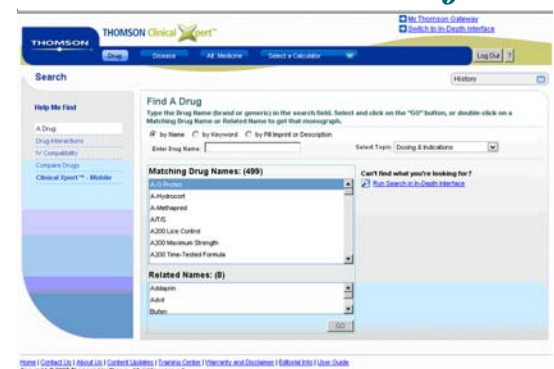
My Thomson Gateway
Switch to In-Depth Interface

THOMSON
THOMSON Clinical Xpert™

Drug | Disease | Alt Medicine | Select a Calculator

Log Out | ?

Search

History

Help Me Find

A Drug
Drug Interactions
IV Compatibility
Compare Drugs
Clinical Xpert™ - Mobile

Find A Drug

Type the Drug Name (brand or generic) in the search field. Select and click on the "GO" button, or double-click on a Matching Drug Name or Related Name to get that monograph.

by Name   by Keyword   by Pill Imprint or Description

Enter Drug Name:

Select Topic: Dosing & Indications

Matching Drug Names: (499)

A-G Profen
A-Hydrocort
A-Methapred
A/T/S
A200 Lice Control
A200 Maximum Strength
A200 Time-Tested Formula

Can't find what you're looking for?
Run Search in In-Depth Interface

Related Names: (8)

Addaprin
Advil
Bufen

GO

Home | Contact Us | About Us | Content Updates | Training Center | Warranty and Disclaimer | Editorial Info | User Guide
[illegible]